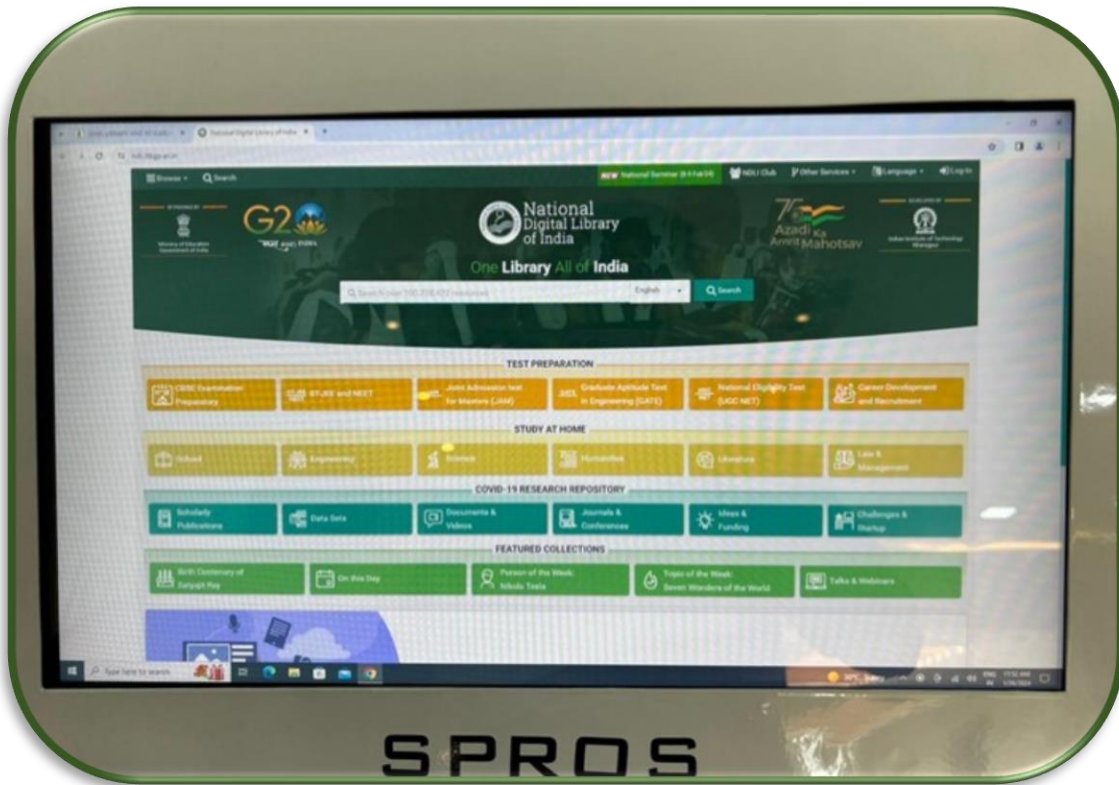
National Digital Library of India

Browse Search

NEW National Seminar NDLI Club Other Services Language Log In

G20

Ministry of Education Government of India

Azadi Ka Amrit Mahotsav

Indian Institute of Technology Kharagpur

One Library All of India

Search from over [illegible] resources

English

Search

TEST PREPARATION

CBSE Examination Preparatory

IIT-JEE and NEET

Joint Admission test for Masters (JAM)

Graduate Aptitude Test in Engineering (GATE)

National Eligibility Test (UGC NET)

Career Development and Recruitment

STUDY AT HOME

School

Engineering

Science

Humanities

Literature

Law & Management

COVID-19 RESEARCH REPOSITORY

Scholarly Publications

Data Sets

Documents & Videos

Journals & Conferences

Ideas & Funding

Challenges & Startup

FEATURED COLLECTIONS

Birth Centenary of Satyajit Ray

On this Day

Person of the Week: Nikola Tesla

Topic of the Week: Seven Wonders of the World

Talks & Webinars

Type here to search

SPROS